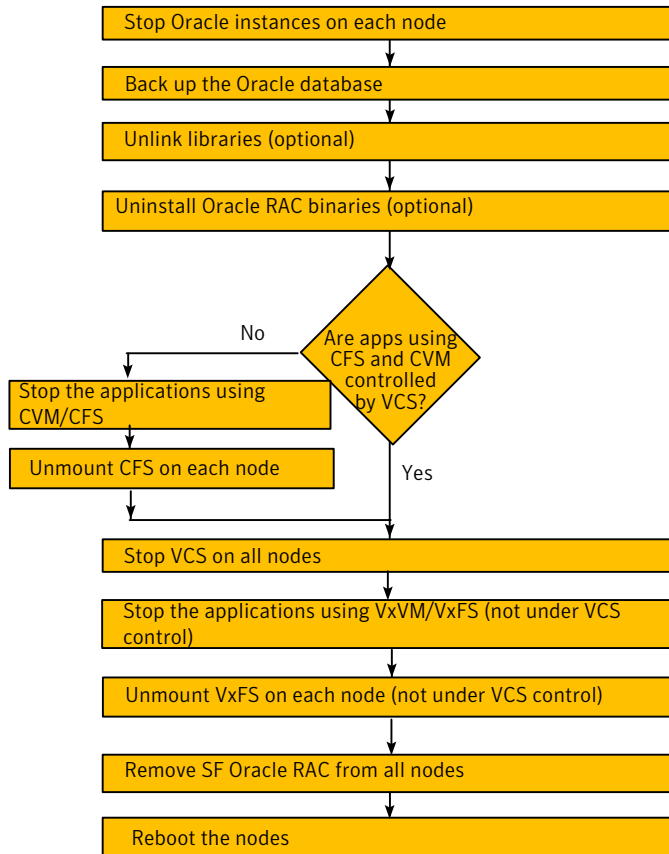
Stop Oracle instances on each node

Back up the Oracle database

Unlink libraries (optional)

Uninstall Oracle RAC binaries (optional)

Are apps using CFS and CVM controlled by VCS?

No

Stop the applications using CVM/CFS

Unmount CFS on each node

Yes

Stop VCS on all nodes

Stop the applications using VxVM/VxFS (not under VCS control)

Unmount VxFS on each node (not under VCS control)

Remove SF Oracle RAC from all nodes

Reboot the nodes